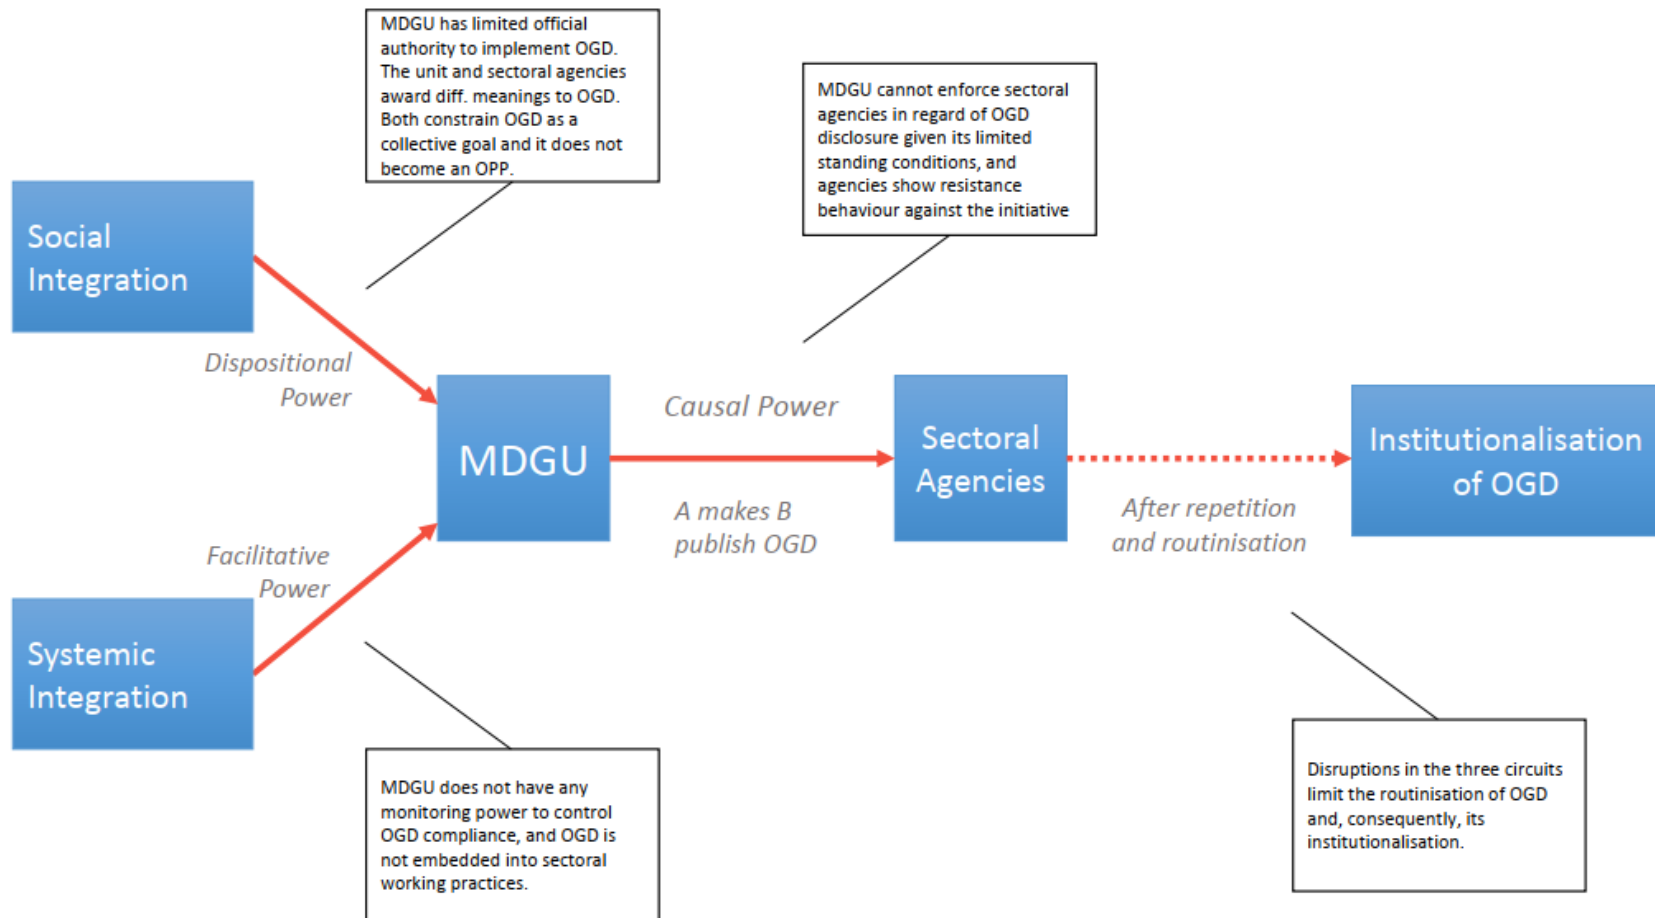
MDGU has limited official authority to implement OGD. The unit and sectoral agencies award diff. meanings to OGD. Both constrain OGD as a collective goal and it does not become an OPP.

MDGU cannot enforce sectoral agencies in regard of OGD disclosure given its limited standing conditions, and agencies show resistance behaviour against the initiative

Social Integration

Dispositional Power

MDGU

Causal Power

A makes B publish OGD

Sectoral Agencies

After repetition and routinisation

Institutionalisation of OGD

Facilitative Power

Systemic Integration

MDGU does not have any monitoring power to control OGD compliance, and OGD is not embedded into sectoral working practices.

Disruptions in the three circuits limit the routinisation of OGD and, consequently, its institutionalisation.